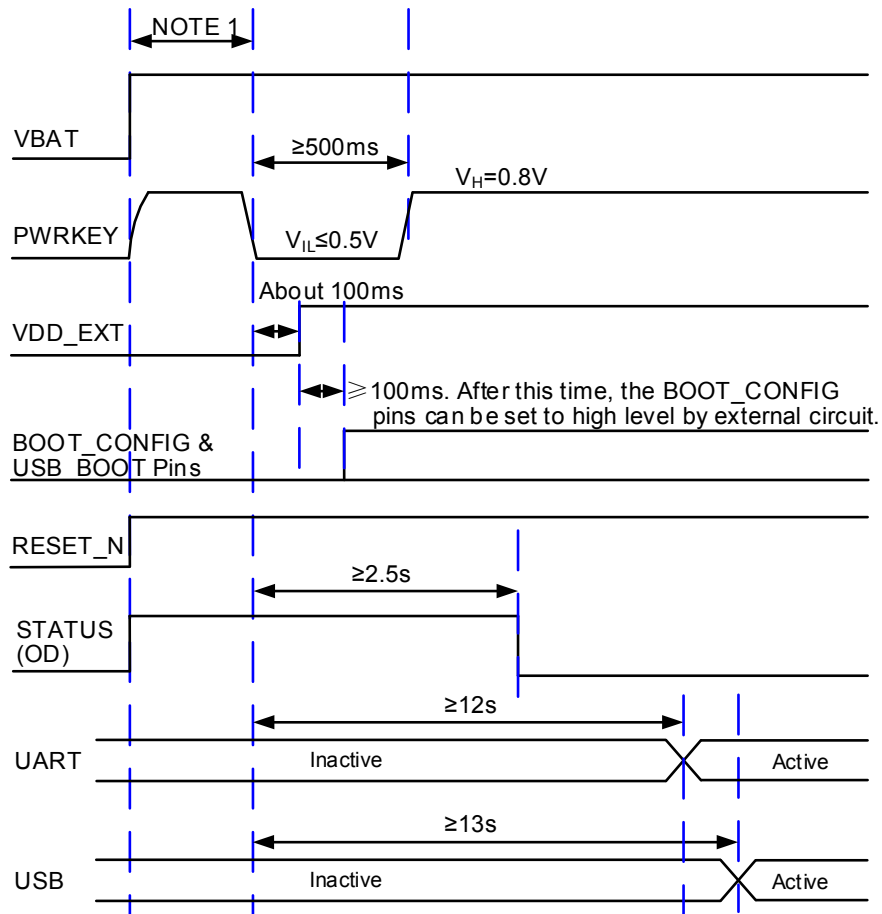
NOTE 1

VBAT

≥500ms

$V_H$=0.8V

PWRKEY

$V_{IL}$≤0.5V

About 100ms

VDD_EXT

≥100ms. After this time, the BOOT_CONFIG pins can be set to high level by external circuit.

BOOT_CONFIG & USB_BOOT Pins

RESET_N

≥2.5s

STATUS (OD)

≥12s

UART

Inactive

Active

≥13s

USB

Inactive

Active